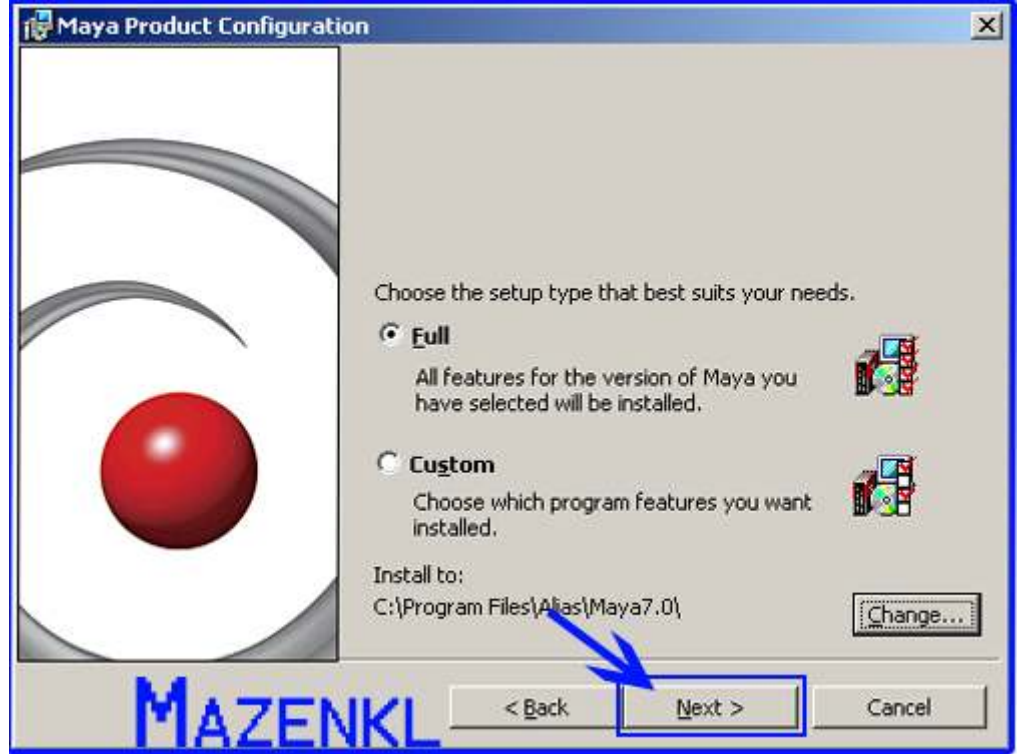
Maya Product Configuration

Choose the setup type that best suits your needs.

Full

All features for the version of Maya you have selected will be installed.

Custom

Choose which program features you want installed.

Install to:
C:\Program Files\Alias\Maya7.0\

Change...

MAZENKL

< Back

Next >

Cancel